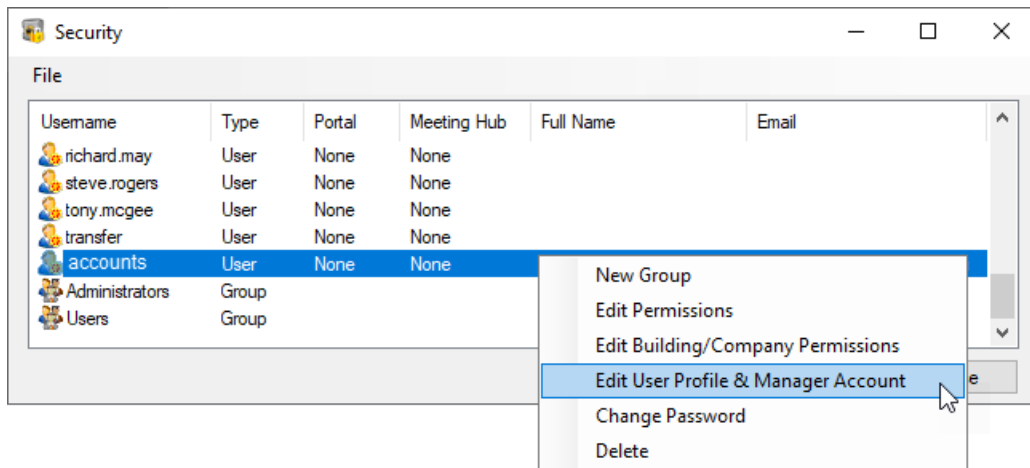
Security

File

| Username | Type | Portal | Meeting Hub | Full Name | Email |
|---|---|---|---|---|---|
| richard.may | User | None | None | | |
| steve.rogers | User | None | None | | |
| tony.mcgee | User | None | None | | |
| transfer | User | None | None | | |
| accounts | User | None | None | | |
| Administrators | Group | | | | |
| Users | Group | | | | |

New Group
Edit Permissions
Edit Building/Company Permissions
Edit User Profile & Manager Account
Change Password
Delete

e